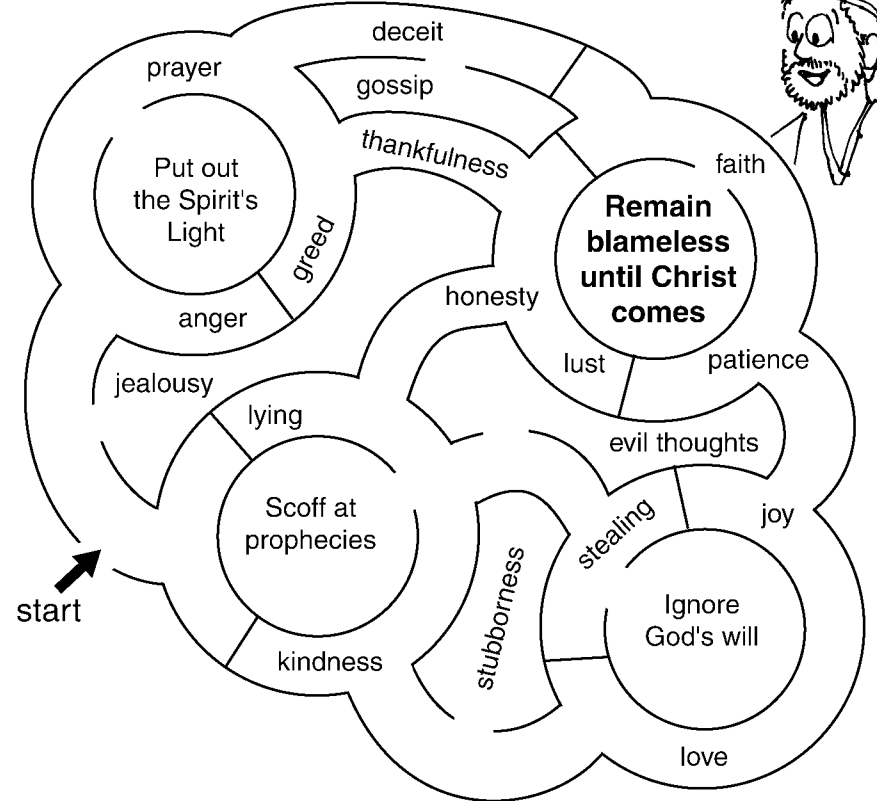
deceit
prayer
gossip
thankfulness
faith
Put out the Spirit's Light
greed
Remain blameless until Christ comes
honesty
anger
lust
patience
jealousy
lying
evil thoughts
stealing
joy
Scoff at prophecies
stubborness
Ignore God's will
start
kindness
love